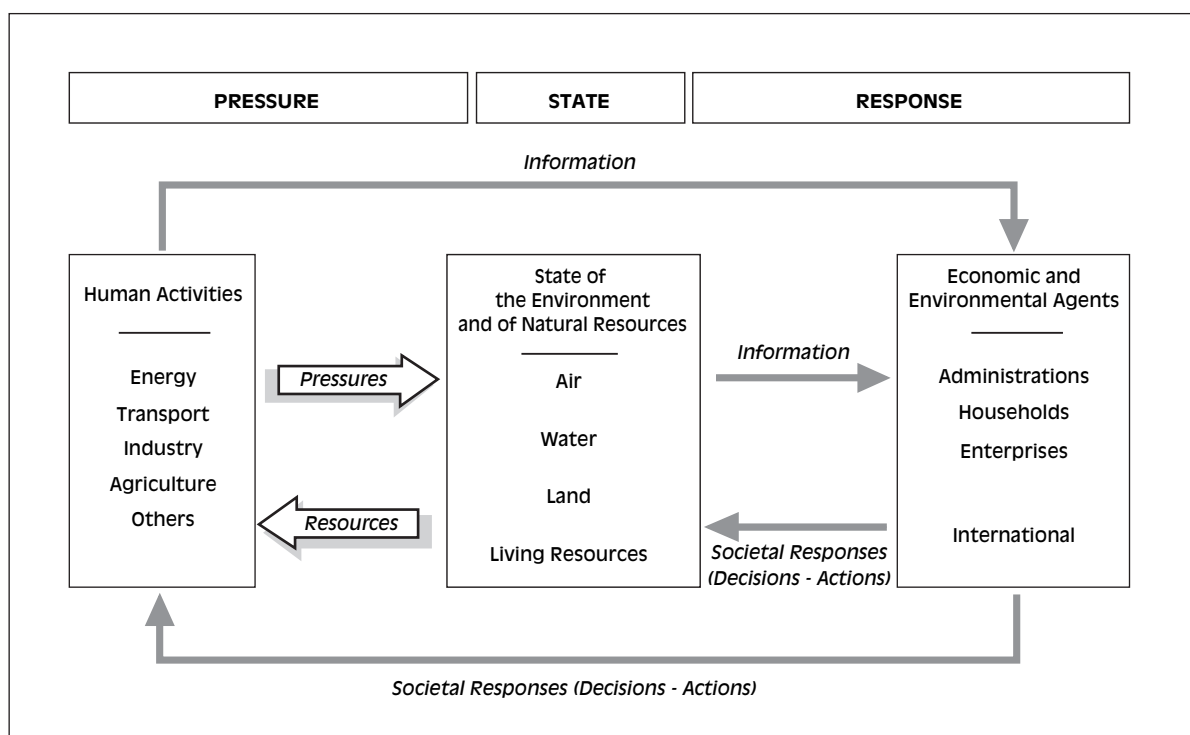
PRESSURE

STATE

RESPONSE

Information

Human Activities

Energy
Transport
Industry
Agriculture
Others

Pressures

Resources

State of
the Environment
and of Natural Resources

Air

Water

Land

Living Resources

Information

Societal Responses
(Decisions - Actions)

Economic and
Environmental Agents

Administrations
Households
Enterprises

International

Societal Responses (Decisions - Actions)